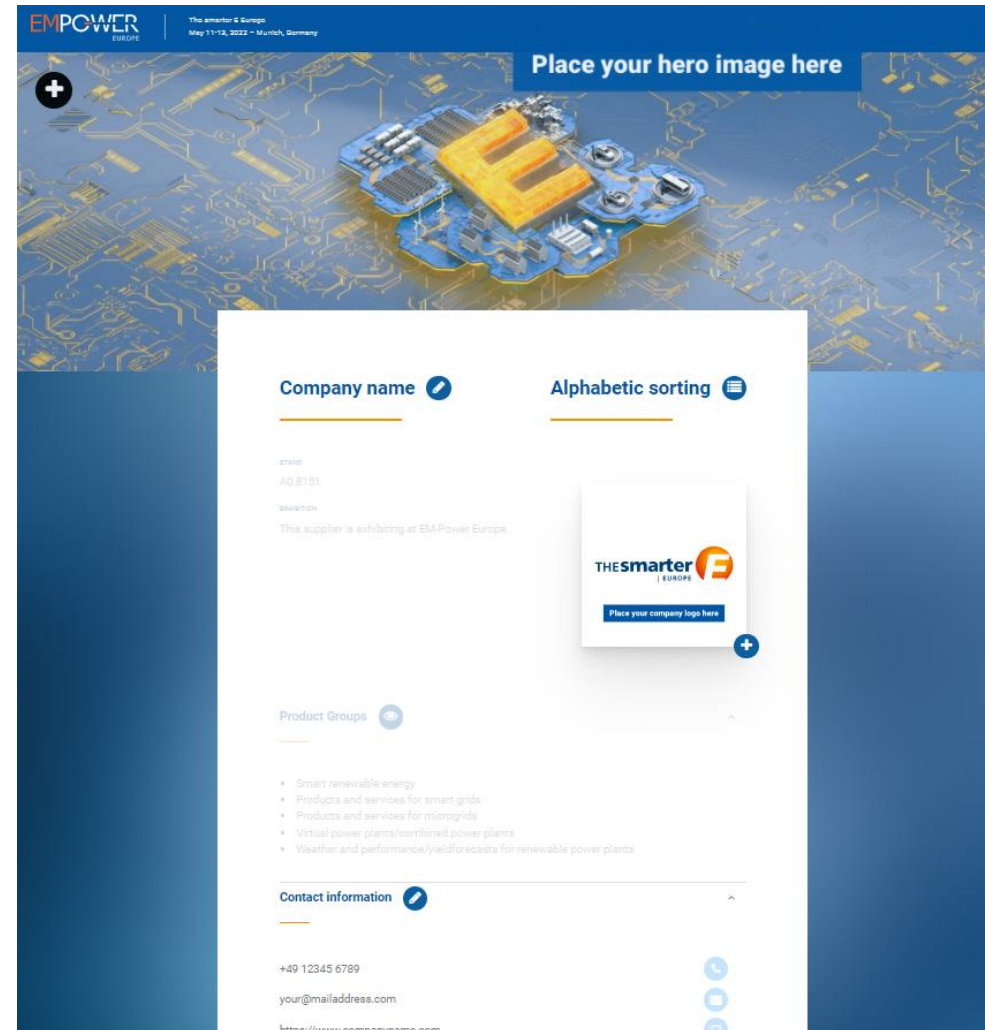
EMPOWER
EUROPE

The smarter E Europe
May 11–13, 2022 – Munich, Germany

Place your hero image here

Company name

Alphabetic sorting

STAND
A0.B151

EXHIBITION
This supplier is exhibiting at EM-Power Europe.

THE smarter E
EUROPE

Place your company logo here

Product Groups

- Smart renewable energy
- Products and services for smart grids
- Products and services for microgrids
- Virtual power plants/combined power plants
- Weather and performance/yieldforecasts for renewable power plants

Contact information

+49 12345 6789

your@mailaddress.com

https://www.companyname.com